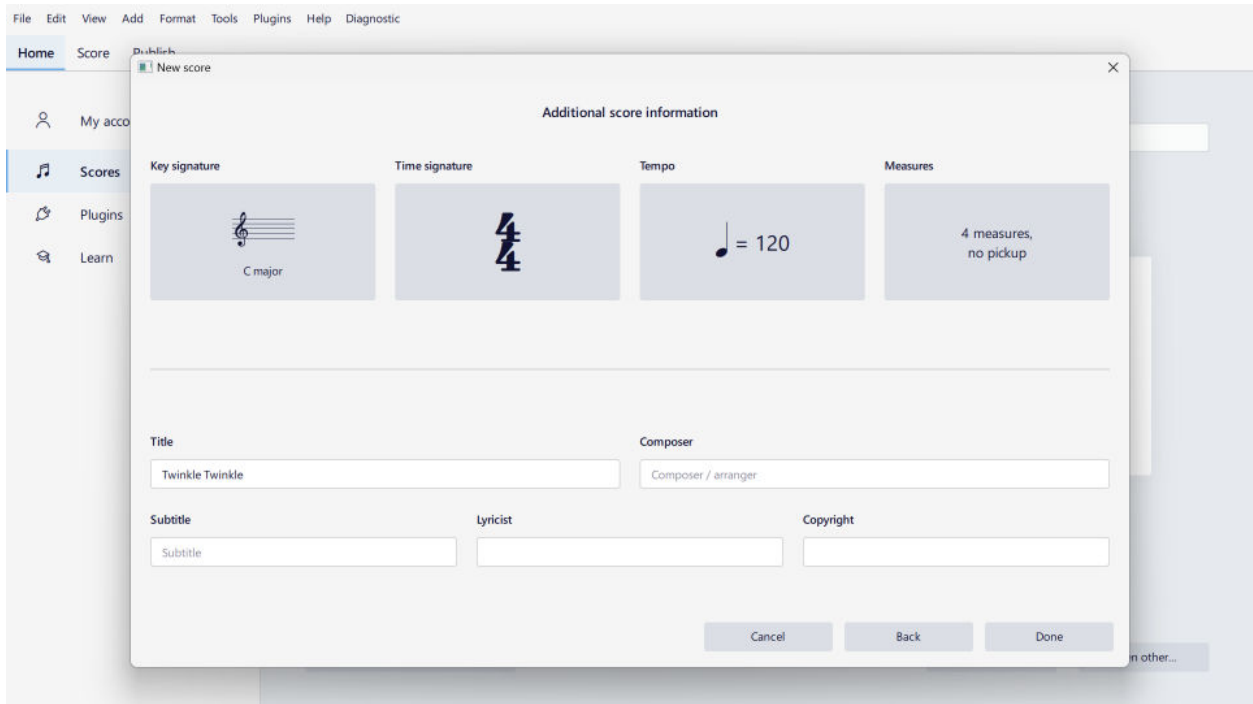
File Edit View Add Format Tools Plugins Help Diagnostic

Home Score Publish

My acco

Scores

Plugins

Learn

New score

Additional score information

Key signature

C major

Time signature

$\frac{4}{4}$

Tempo

♩ = 120

Measures

4 measures, no pickup

Title

Twinkle Twinkle

Composer

Composer / arranger

Subtitle

Subtitle

Lyricist

Copyright

Cancel

Back

Done

n other...